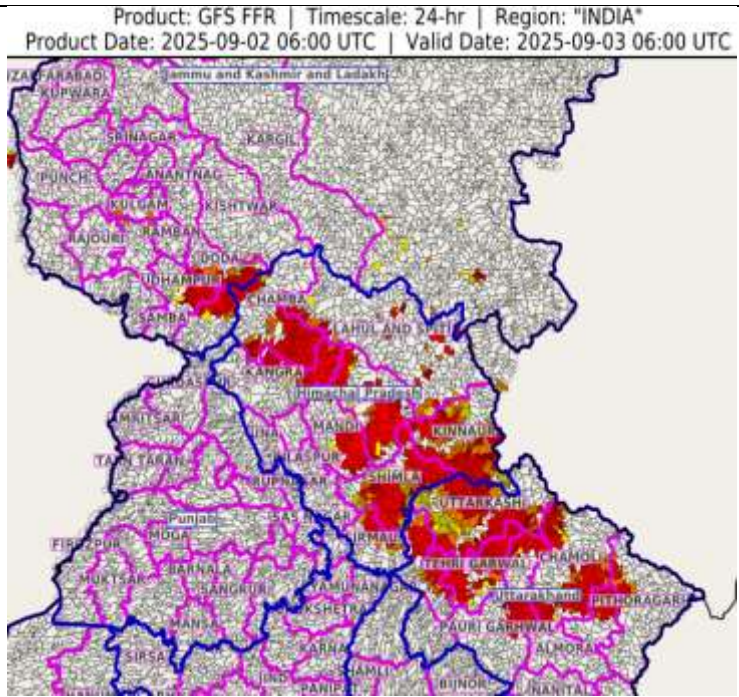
Product: GFS FFR | Timescale: 24-hr | Region: "INDIA"
Product Date: 2025-09-02 06:00 UTC | Valid Date: 2025-09-03 06:00 UTC

ZAFARABAD
KUPWARA
Jammu and Kashmir and Ladakh
SRINAGAR
KARGIL
PUNCH
ANANTNAG
KULGAM
KISHTWAR
RAJOURI
RAMBAN
DODA
UDHAMPUR
CHAMBA
SAMBA
LAHUL AND SPITI
KANGRA
GURDASPUR
Himachal Pradesh
AMRITSAR
MANDI
KINNAUR
TARN TARAN
BILASPUR
RUPNAGAR
SHIMLA
UTTARKASHI
Punjab
SIRMAUR
MOGA
FIROZPUR
CHAMOLI
TEHRI GARHWAL
MUKTSAR
BARNALA
SANGRUR
YAMUNANAGAR
Uttarakhand
PITHORAGARH
KURUKSHETRA
MANSA
PAURI GARHWAL
ALMORA
SIRSA
KARNAL
JIND
SHAMLI
PANIPAT
BIJNOR
NAINITAL